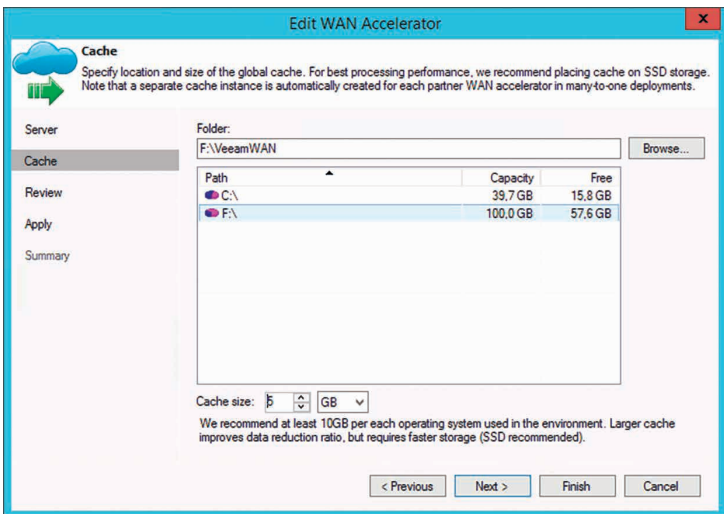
Edit WAN Accelerator

Cache
Specify location and size of the global cache. For best processing performance, we recommend placing cache on SSD storage. Note that a separate cache instance is automatically created for each partner WAN accelerator in many-to-one deployments.

Server
Cache
Review
Apply
Summary

Folder:
F:\VeeamWAN
Browse...

| Path | Capacity | Free |
|---|---|---|
| C:\ | 39,7 GB | 15,8 GB |
| F:\ | 100,0 GB | 57,6 GB |

Cache size: 5 GB
We recommend at least 10GB per each operating system used in the environment. Larger cache improves data reduction ratio, but requires faster storage (SSD recommended).

< Previous
Next >
Finish
Cancel